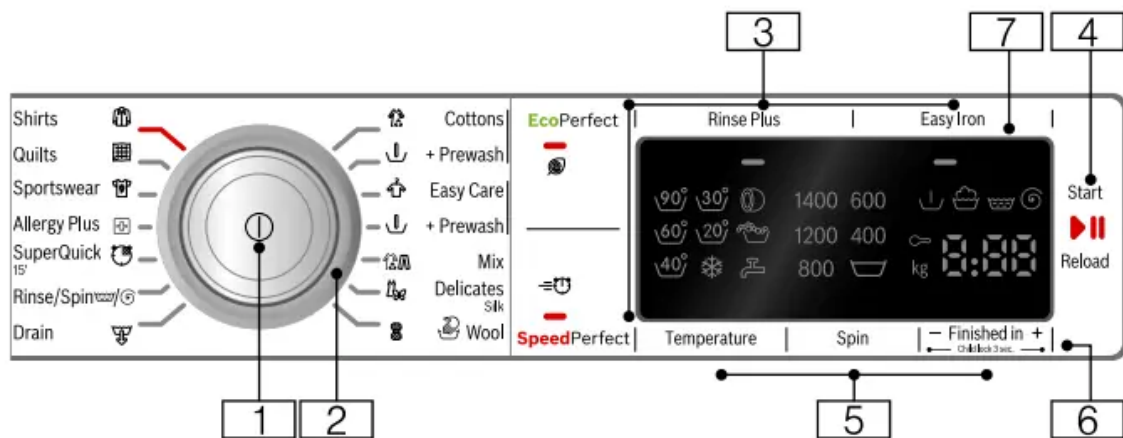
3

7

4

Shirts

Quilts

Sportswear

Allergy Plus

SuperQuick 15'

Rinse/Spin

Drain

Cottons

+ Prewash

Easy Care

+ Prewash

Mix

Delicates Silk

Wool

EcoPerfect

SpeedPerfect

Rinse Plus

Easy Iron

90° 30°

60° 20°

40°

1400 600

1200 400

800

kg

8:88

Temperature

Spin

– Finished in +

Childlock 3 sec.

Start

Reload

1

2

5

6